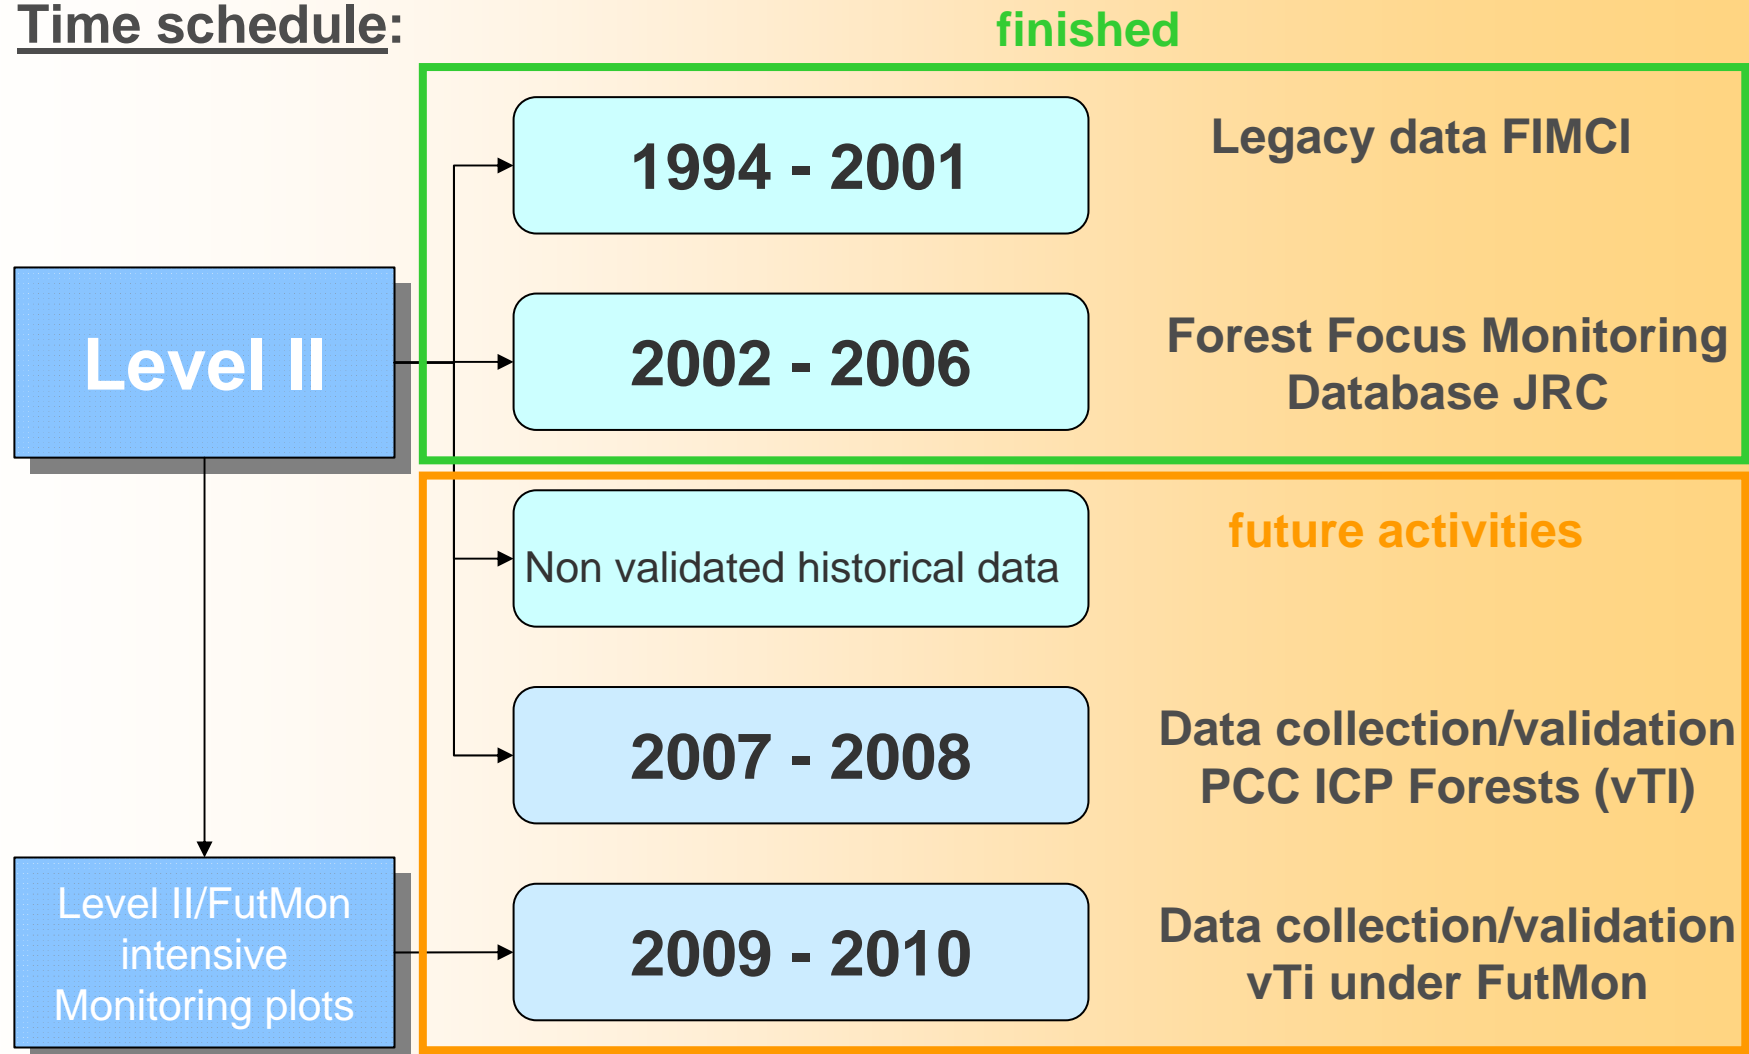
Time schedule:

finished

Level II

1994 - 2001

Legacy data FIMCI

2002 - 2006

Forest Focus Monitoring Database JRC

future activities

Non validated historical data

2007 - 2008

Data collection/validation PCC ICP Forests (vTI)

Level II/FutMon intensive Monitoring plots

2009 - 2010

Data collection/validation vTi under FutMon